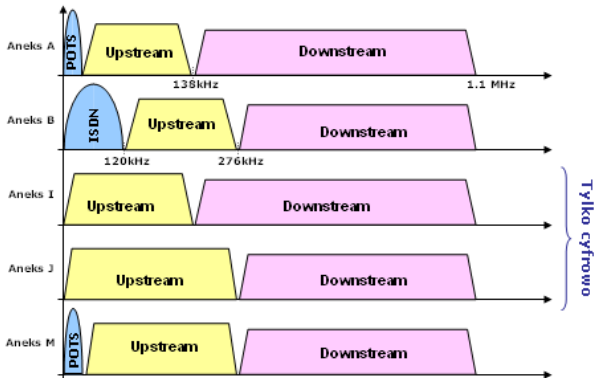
Aneks A
POTS
Upstream
Downstream
138kHz
1.1 MHz

Aneks B
ISDN
Upstream
Downstream
120kHz
276kHz

Aneks I
Upstream
Downstream

Aneks J
Upstream
Downstream

Aneks M
POTS
Upstream
Downstream

Tylko cyfrowo